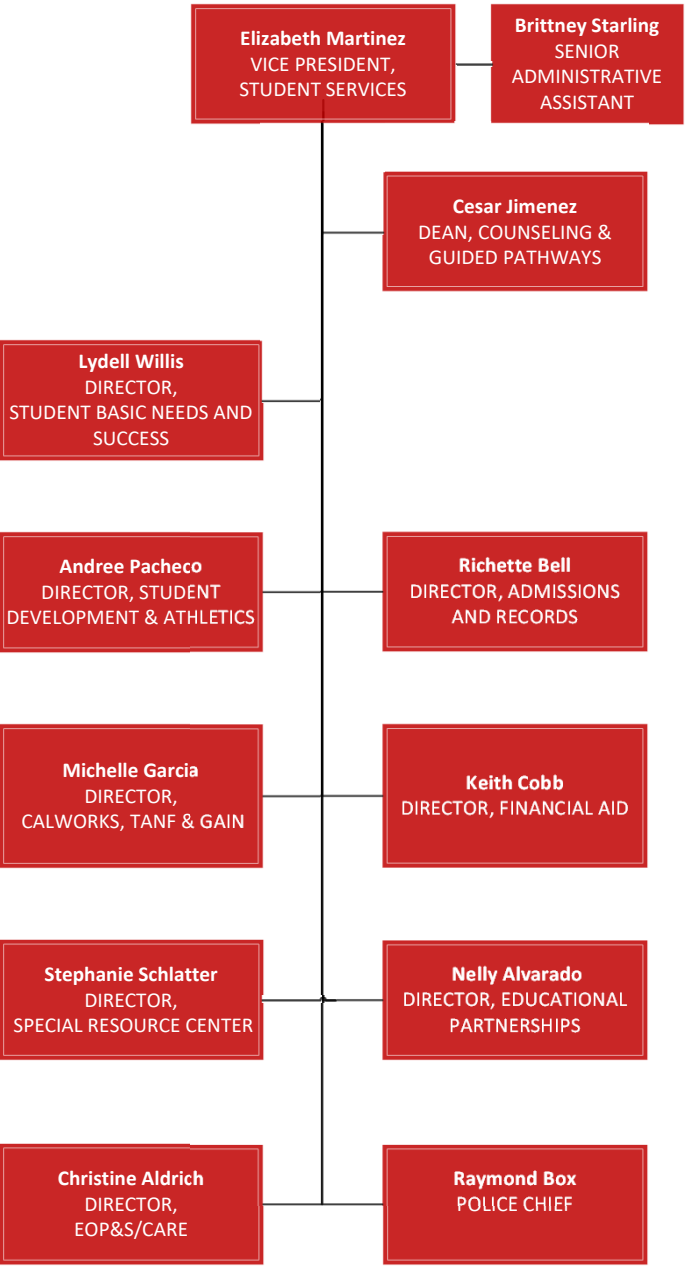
Elizabeth Martinez
VICE PRESIDENT,
STUDENT SERVICES

Brittney Starling
SENIOR
ADMINISTRATIVE
ASSISTANT

Cesar Jimenez
DEAN, COUNSELING &
GUIDED PATHWAYS

Lydell Willis
DIRECTOR,
STUDENT BASIC NEEDS AND
SUCCESS

Andree Pacheco
DIRECTOR, STUDENT
DEVELOPMENT & ATHLETICS

Richette Bell
DIRECTOR, ADMISSIONS
AND RECORDS

Michelle Garcia
DIRECTOR,
CALWORKS, TANF & GAIN

Keith Cobb
DIRECTOR, FINANCIAL AID

Stephanie Schlatter
DIRECTOR,
SPECIAL RESOURCE CENTER

Nelly Alvarado
DIRECTOR, EDUCATIONAL
PARTNERSHIPS

Christine Aldrich
DIRECTOR,
EOP&S/CARE

Raymond Box
POLICE CHIEF